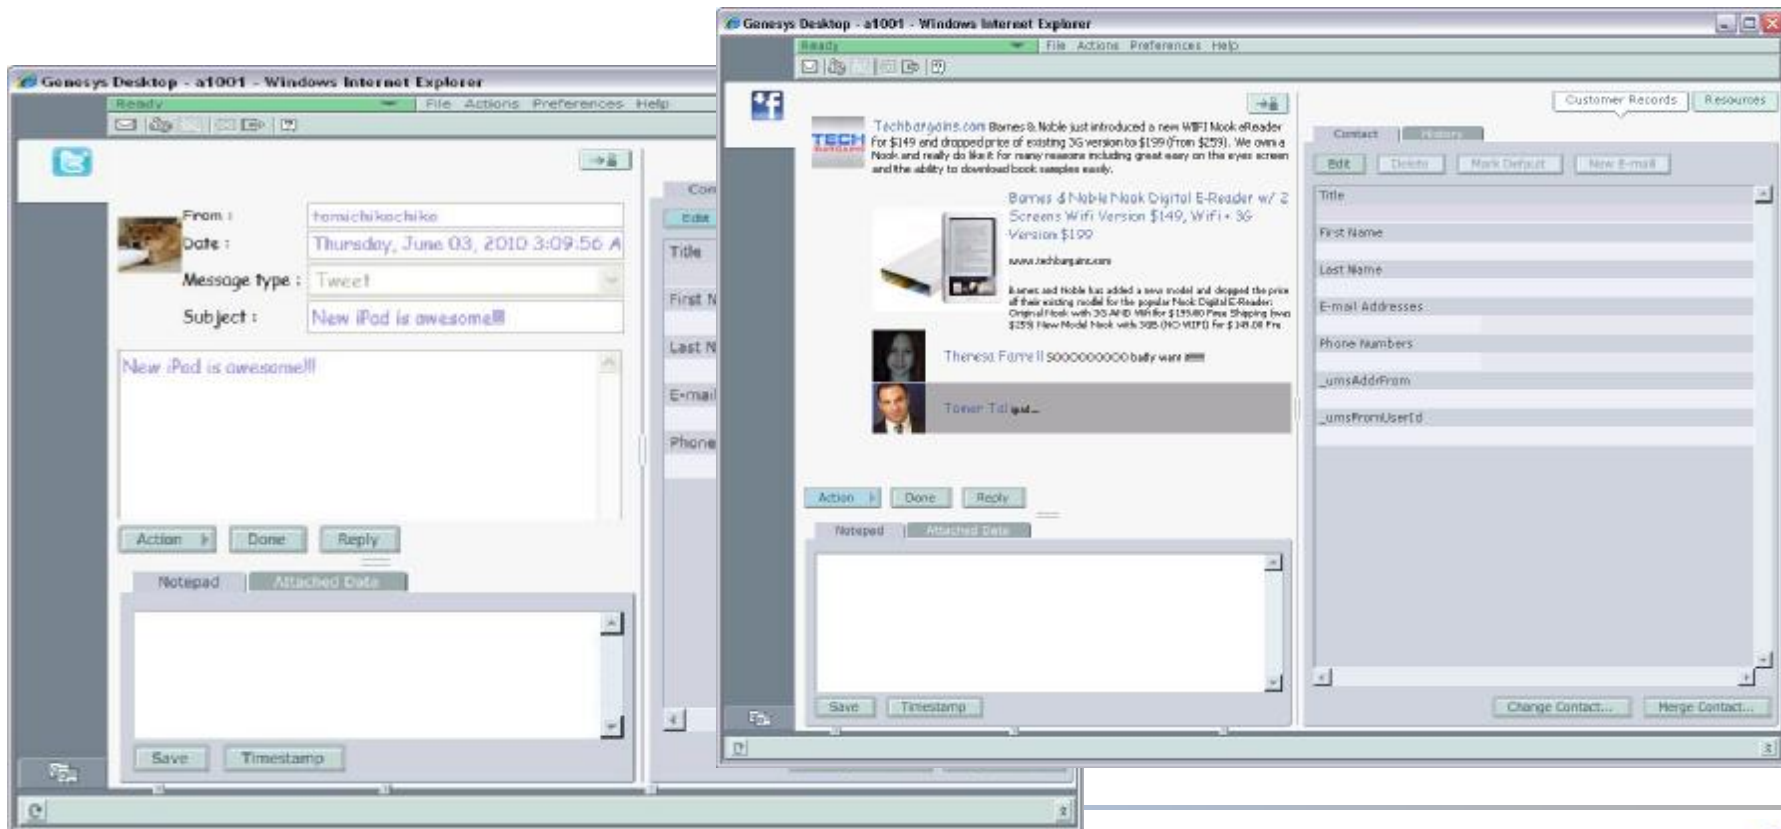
Genesys Desktop - a1001 - Windows Internet Explorer

Ready File Actions Preferences Help

From : tomichikochiko
Date : Thursday, June 03, 2010 3:09:56 A
Message type : Tweet
Subject : New iPod is awesome!!!

New iPod is awesome!!!

Action Done Reply

Notepad Attached Data

Save Timestamp

Con
Edit
Title
First N
Last N
E-mail
Phone

Genesys Desktop - a1001 - Windows Internet Explorer

Ready File Actions Preferences Help

Techbargains.com Barnes & Noble just introduced a new WIFI Nook eReader for $149 and dropped price of existing 3G version to $199 (from $259). We own a Nook and really do like it for many reasons including great easy on the eyes screen and the ability to download book samples easily.

Barnes & Noble Nook Digital E-Reader w/ 2 Screens Wifi Version $149, Wifi + 3G Version $199

www.techbargains.com

Barnes and Noble has added a new model and dropped the price of their existing model for the popular Nook Digital E-Reader. Original Nook with 3G AND WiFi for $199.00 Free Shipping (was $259) New Model Nook with 3GB (NO WIFI) for $149.00 Fre

Theresa Farrell soooooooooo badly want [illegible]

Tamer Tal ipad...

Action Done Reply

Notepad Attached Data

Save Timestamp

Customer Records Resources

Contact History

Edit Delete Mark Default New E-mail

Title
First Name
Last Name
E-mail Addresses
Phone Numbers
_umsAddrFrom
_umsFromUserId

Change Contact... Merge Contact...